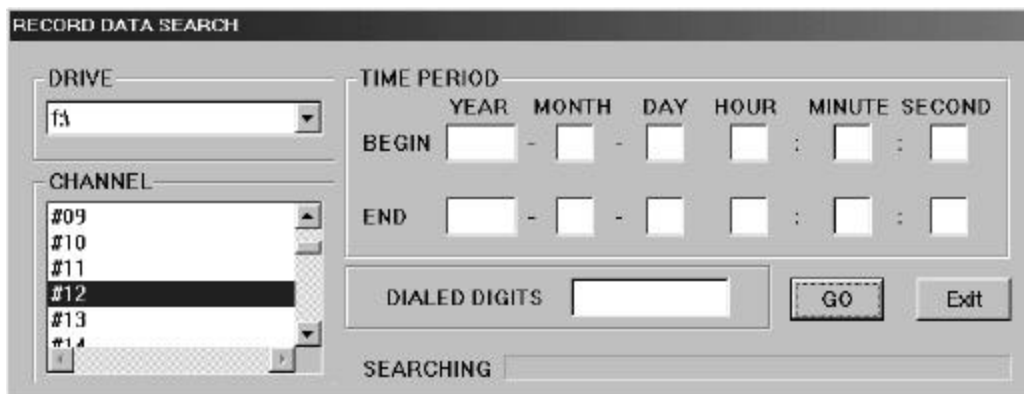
RECORD DATA SEARCH

DRIVE

f:\

CHANNEL

#09
#10
#11
#12
#13
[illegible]

TIME PERIOD

| | YEAR | | MONTH | | DAY | HOUR | | MINUTE | | SECOND |
|---|---|---|---|---|---|---|---|---|---|---|
| BEGIN | | - | | - | | | : | | : | |
| END | | - | | - | | | : | | : | |

DIALED DIGITS

GO

Exit

SEARCHING